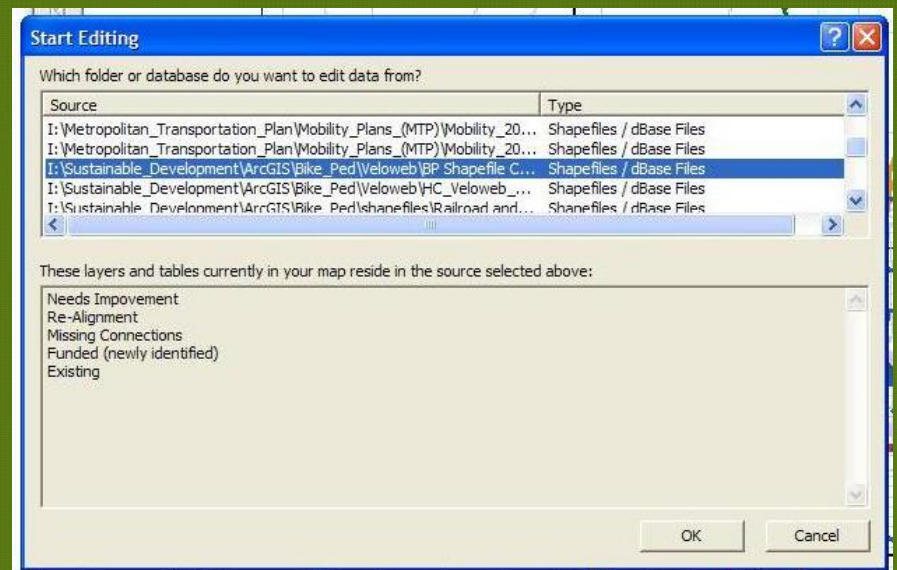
Start Editing

Which folder or database do you want to edit data from?

| Source | Type |
|---|---|
| I:\Metropolitan_Transportation_Plan\Mobility_Plans_(MTP)\Mobility_20... | Shapefiles / dBase Files |
| I:\Metropolitan_Transportation_Plan\Mobility_Plans_(MTP)\Mobility_20... | Shapefiles / dBase Files |
| I:\Sustainable_Development\ArcGIS\Bike_Ped\Veloweb\BP Shapefile C... | Shapefiles / dBase Files |
| I:\Sustainable_Development\ArcGIS\Bike_Ped\Veloweb\HC_Veloweb_... | Shapefiles / dBase Files |
| I:\Sustainable_Development\ArcGIS\Bike_Ped\shapefiles\Railroad and... | Shapefiles / dBase Files |

These layers and tables currently in your map reside in the source selected above:

Needs Impovement
Re-Alignment
Missing Connections
Funded (newly identified)
Existing

OK Cancel